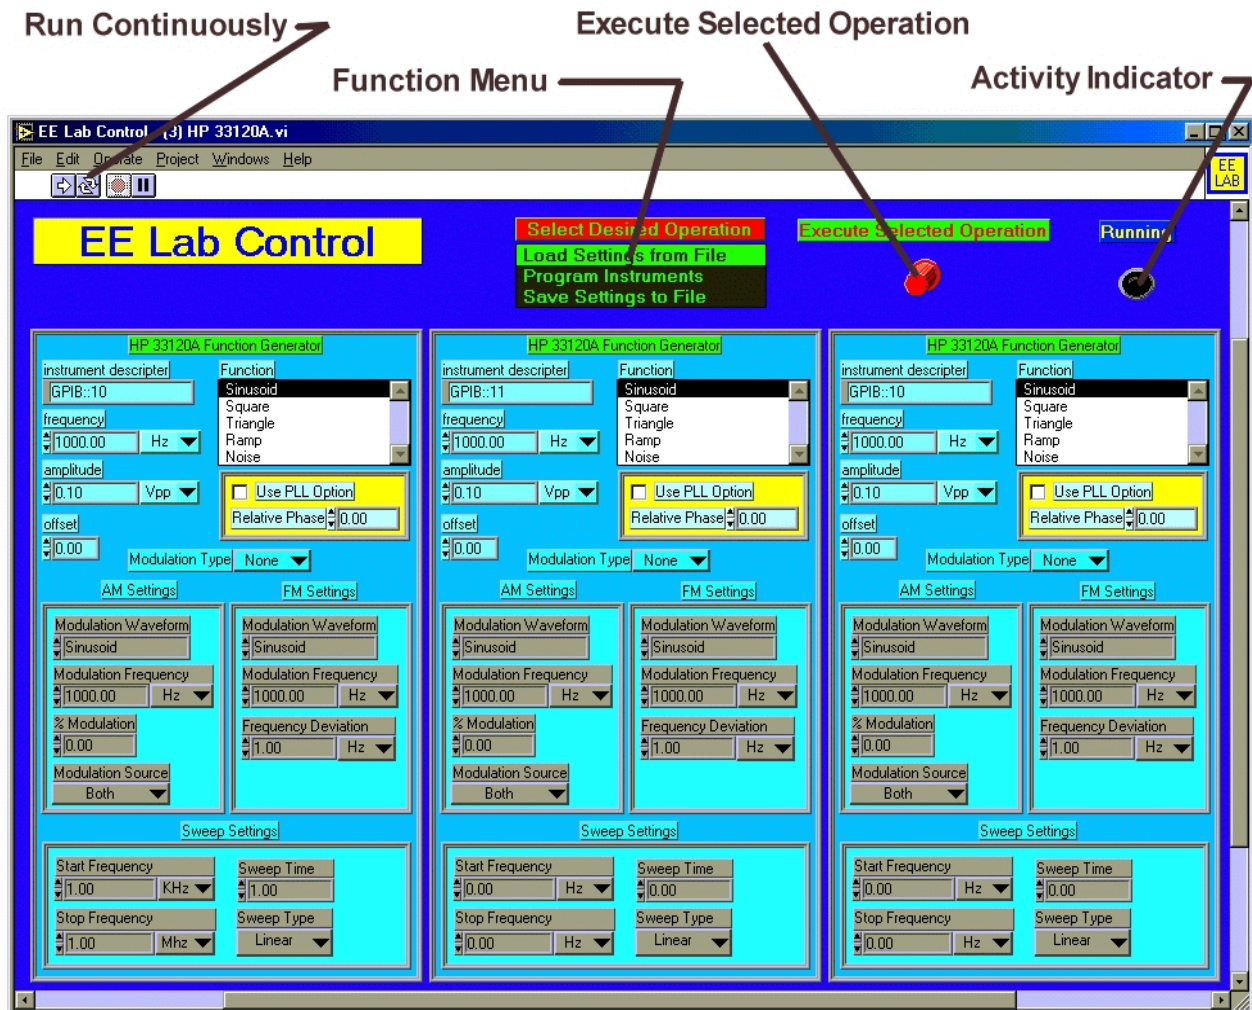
Run Continuously
Execute Selected Operation
Function Menu
Activity Indicator

EE Lab Control (3) HP 33120A.vi

File Edit Operate Project Windows Help

EE LAB

EE Lab Control

Select Desired Operation
Load Settings from File
Program Instruments
Save Settings to File

Execute Selected Operation

Running

HP 33120A Function Generator
instrument descripter
GPIB::10
Function
Sinusoid
Square
Triangle
Ramp
Noise
frequency
1000.00 Hz
amplitude
0.10 Vpp
Use PLL Option
Relative Phase 0.00
offset
0.00
Modulation Type None
AM Settings
FM Settings
Modulation Waveform
Sinusoid
Modulation Frequency
1000.00 Hz
% Modulation
0.00
Modulation Source
Both
Modulation Waveform
Sinusoid
Modulation Frequency
1000.00 Hz
Frequency Deviation
1.00 Hz
Sweep Settings
Start Frequency
1.00 KHz
Sweep Time
1.00
Stop Frequency
1.00 Mhz
Sweep Type
Linear

HP 33120A Function Generator
instrument descripter
GPIB::11
Function
Sinusoid
Square
Triangle
Ramp
Noise
frequency
1000.00 Hz
amplitude
0.10 Vpp
Use PLL Option
Relative Phase 0.00
offset
0.00
Modulation Type None
AM Settings
FM Settings
Modulation Waveform
Sinusoid
Modulation Frequency
1000.00 Hz
% Modulation
0.00
Modulation Source
Both
Modulation Waveform
Sinusoid
Modulation Frequency
1000.00 Hz
Frequency Deviation
1.00 Hz
Sweep Settings
Start Frequency
0.00 Hz
Sweep Time
0.00
Stop Frequency
0.00 Hz
Sweep Type
Linear

HP 33120A Function Generator
instrument descripter
GPIB::10
Function
Sinusoid
Square
Triangle
Ramp
Noise
frequency
1000.00 Hz
amplitude
0.10 Vpp
Use PLL Option
Relative Phase 0.00
offset
0.00
Modulation Type None
AM Settings
FM Settings
Modulation Waveform
Sinusoid
Modulation Frequency
1000.00 Hz
% Modulation
0.00
Modulation Source
Both
Modulation Waveform
Sinusoid
Modulation Frequency
1000.00 Hz
Frequency Deviation
1.00 Hz
Sweep Settings
Start Frequency
0.00 Hz
Sweep Time
0.00
Stop Frequency
0.00 Hz
Sweep Type
Linear